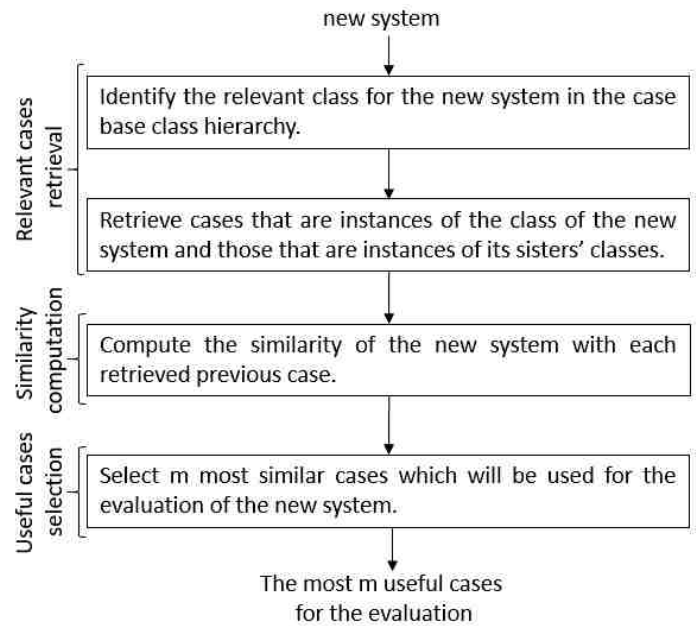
new system

Relevant cases retrieval

Identify the relevant class for the new system in the case base class hierarchy.

Retrieve cases that are instances of the class of the new system and those that are instances of its sisters' classes.

Similarity computation

Compute the similarity of the new system with each retrieved previous case.

Useful cases selection

Select m most similar cases which will be used for the evaluation of the new system.

The most m useful cases for the evaluation